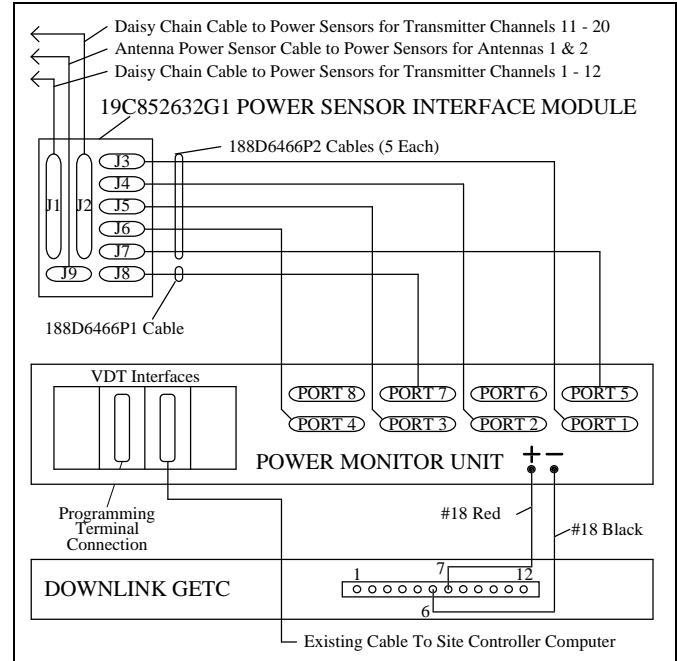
Daisy Chain Cable to Power Sensors for Transmitter Channels 11 - 20
Antenna Power Sensor Cable to Power Sensors for Antennas 1 & 2
Daisy Chain Cable to Power Sensors for Transmitter Channels 1 - 12

19C852632G1 POWER SENSOR INTERFACE MODULE

188D6466P2 Cables (5 Each)

J1 J2 J3 J4 J5 J6 J7 J8 J9

188D6466P1 Cable

VDT Interfaces

PORT 8 PORT 7 PORT 6 PORT 5
PORT 4 PORT 3 PORT 2 PORT 1

POWER MONITOR UNIT + −

Programming Terminal Connection

#18 Red
#18 Black

DOWNLINK GETC

1 7 12
6

Existing Cable To Site Controller Computer